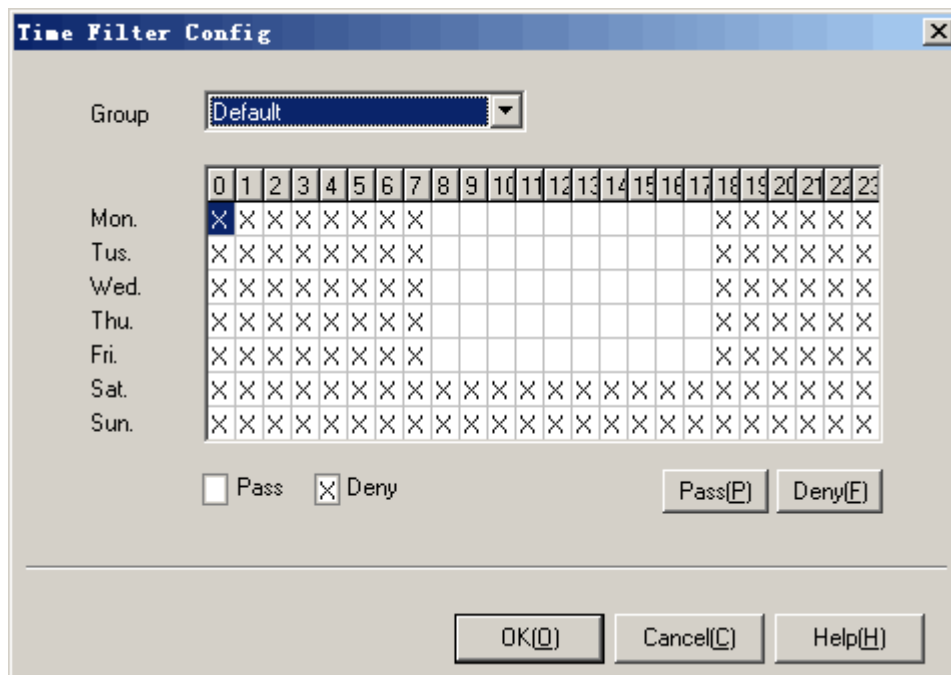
Time Filter Config

Group Default

| | 0 | 1 | 2 | 3 | 4 | 5 | 6 | 7 | 8 | 9 | 10 | 11 | 12 | 13 | 14 | 15 | 16 | 17 | 18 | 19 | 20 | 21 | 22 | 23 |
|---|---|---|---|---|---|---|---|---|---|---|---|---|---|---|---|---|---|---|---|---|---|---|---|---|
| Mon. | X | X | X | X | X | X | X | X | | | | | | | | | | | X | X | X | X | X | X |
| Tus. | X | X | X | X | X | X | X | X | | | | | | | | | | | X | X | X | X | X | X |
| Wed. | X | X | X | X | X | X | X | X | | | | | | | | | | | X | X | X | X | X | X |
| Thu. | X | X | X | X | X | X | X | X | | | | | | | | | | | X | X | X | X | X | X |
| Fri. | X | X | X | X | X | X | X | X | | | | | | | | | | | X | X | X | X | X | X |
| Sat. | X | X | X | X | X | X | X | X | X | X | X | X | X | X | X | X | X | X | X | X | X | X | X | X |
| Sun. | X | X | X | X | X | X | X | X | X | X | X | X | X | X | X | X | X | X | X | X | X | X | X | X |

Pass X Deny

Pass(P) Deny(F)

OK(O) Cancel(C) Help(H)